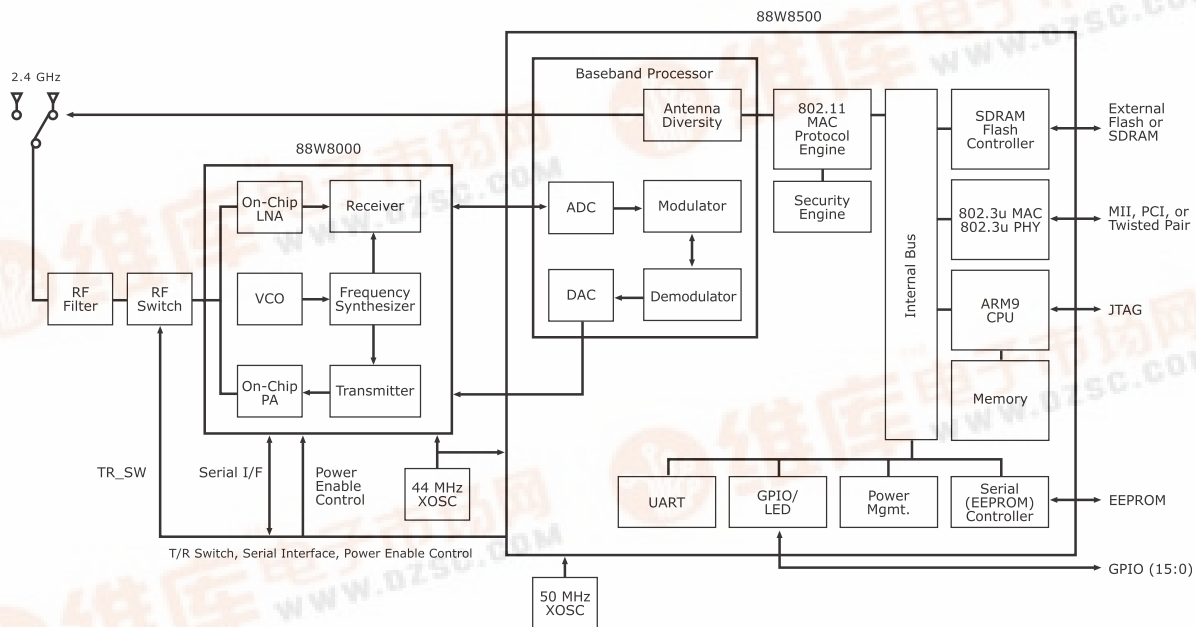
88W8500

2.4 GHz

Baseband Processor

Antenna Diversity

802.11 MAC Protocol Engine

SDRAM Flash Controller

External Flash or SDRAM

88W8000

On-Chip LNA

Receiver

ADC

Modulator

Security Engine

802.3u MAC 802.3u PHY

MII, PCI, or Twisted Pair

Internal Bus

RF Filter

RF Switch

VCO

Frequency Synthesizer

DAC

Demodulator

ARM9 CPU

JTAG

On-Chip PA

Transmitter

Memory

TR_SW

Serial I/F

Power Enable Control

44 MHz XOSC

UART

GPIO/ LED

Power Mgmt.

Serial (EEPROM) Controller

EEPROM

T/R Switch, Serial Interface, Power Enable Control

GPIO (15:0)

50 MHz XOSC

www.dzsc.com